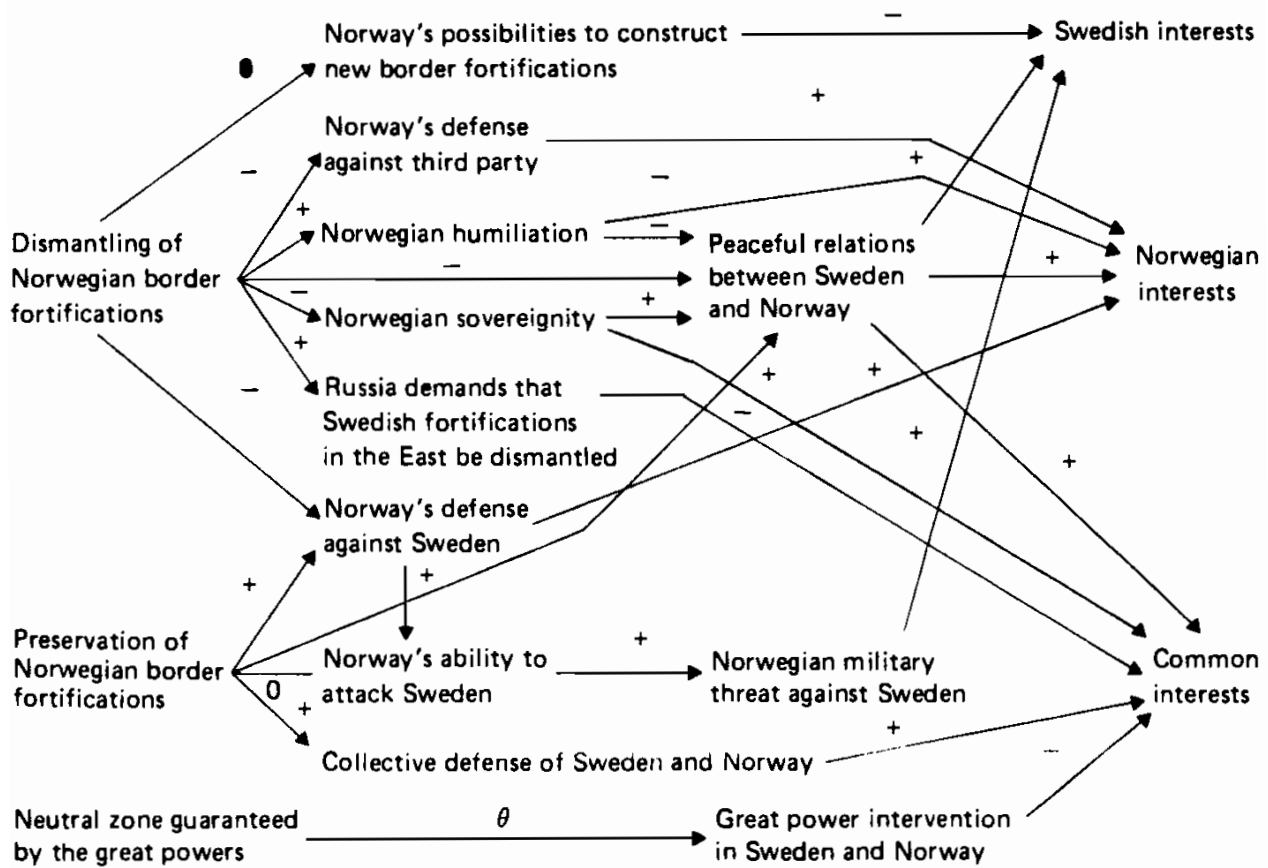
Norway's possibilities to construct new border fortifications

Swedish interests

Norway's defense against third party

Dismantling of Norwegian border fortifications

Norwegian humiliation

Peaceful relations between Sweden and Norway

Norwegian interests

Norwegian sovereignity

Russia demands that Swedish fortifications in the East be dismantled

Norway's defense against Sweden

Preservation of Norwegian border fortifications

Norway's ability to attack Sweden

Norwegian military threat against Sweden

Common interests

Collective defense of Sweden and Norway

Neutral zone guaranteed by the great powers

$\theta$

Great power intervention in Sweden and Norway

−
+
−
+
−
−
−
+
+
−
+
+
+
+
+
−
+
+
+
+
+
0
+
+
−